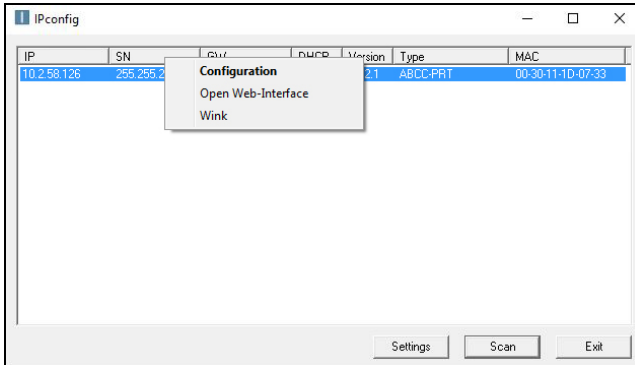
IPconfig

| IP | SN | GW | DHCP | Version | Type | MAC |
|---|---|---|---|---|---|---|
| 10.2.58.126 | 255.255.2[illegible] | | | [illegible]2.1 | ABCC-PRT | 00-30-11-1D-07-33 |

Configuration
Open Web-Interface
Wink

Settings
Scan
Exit